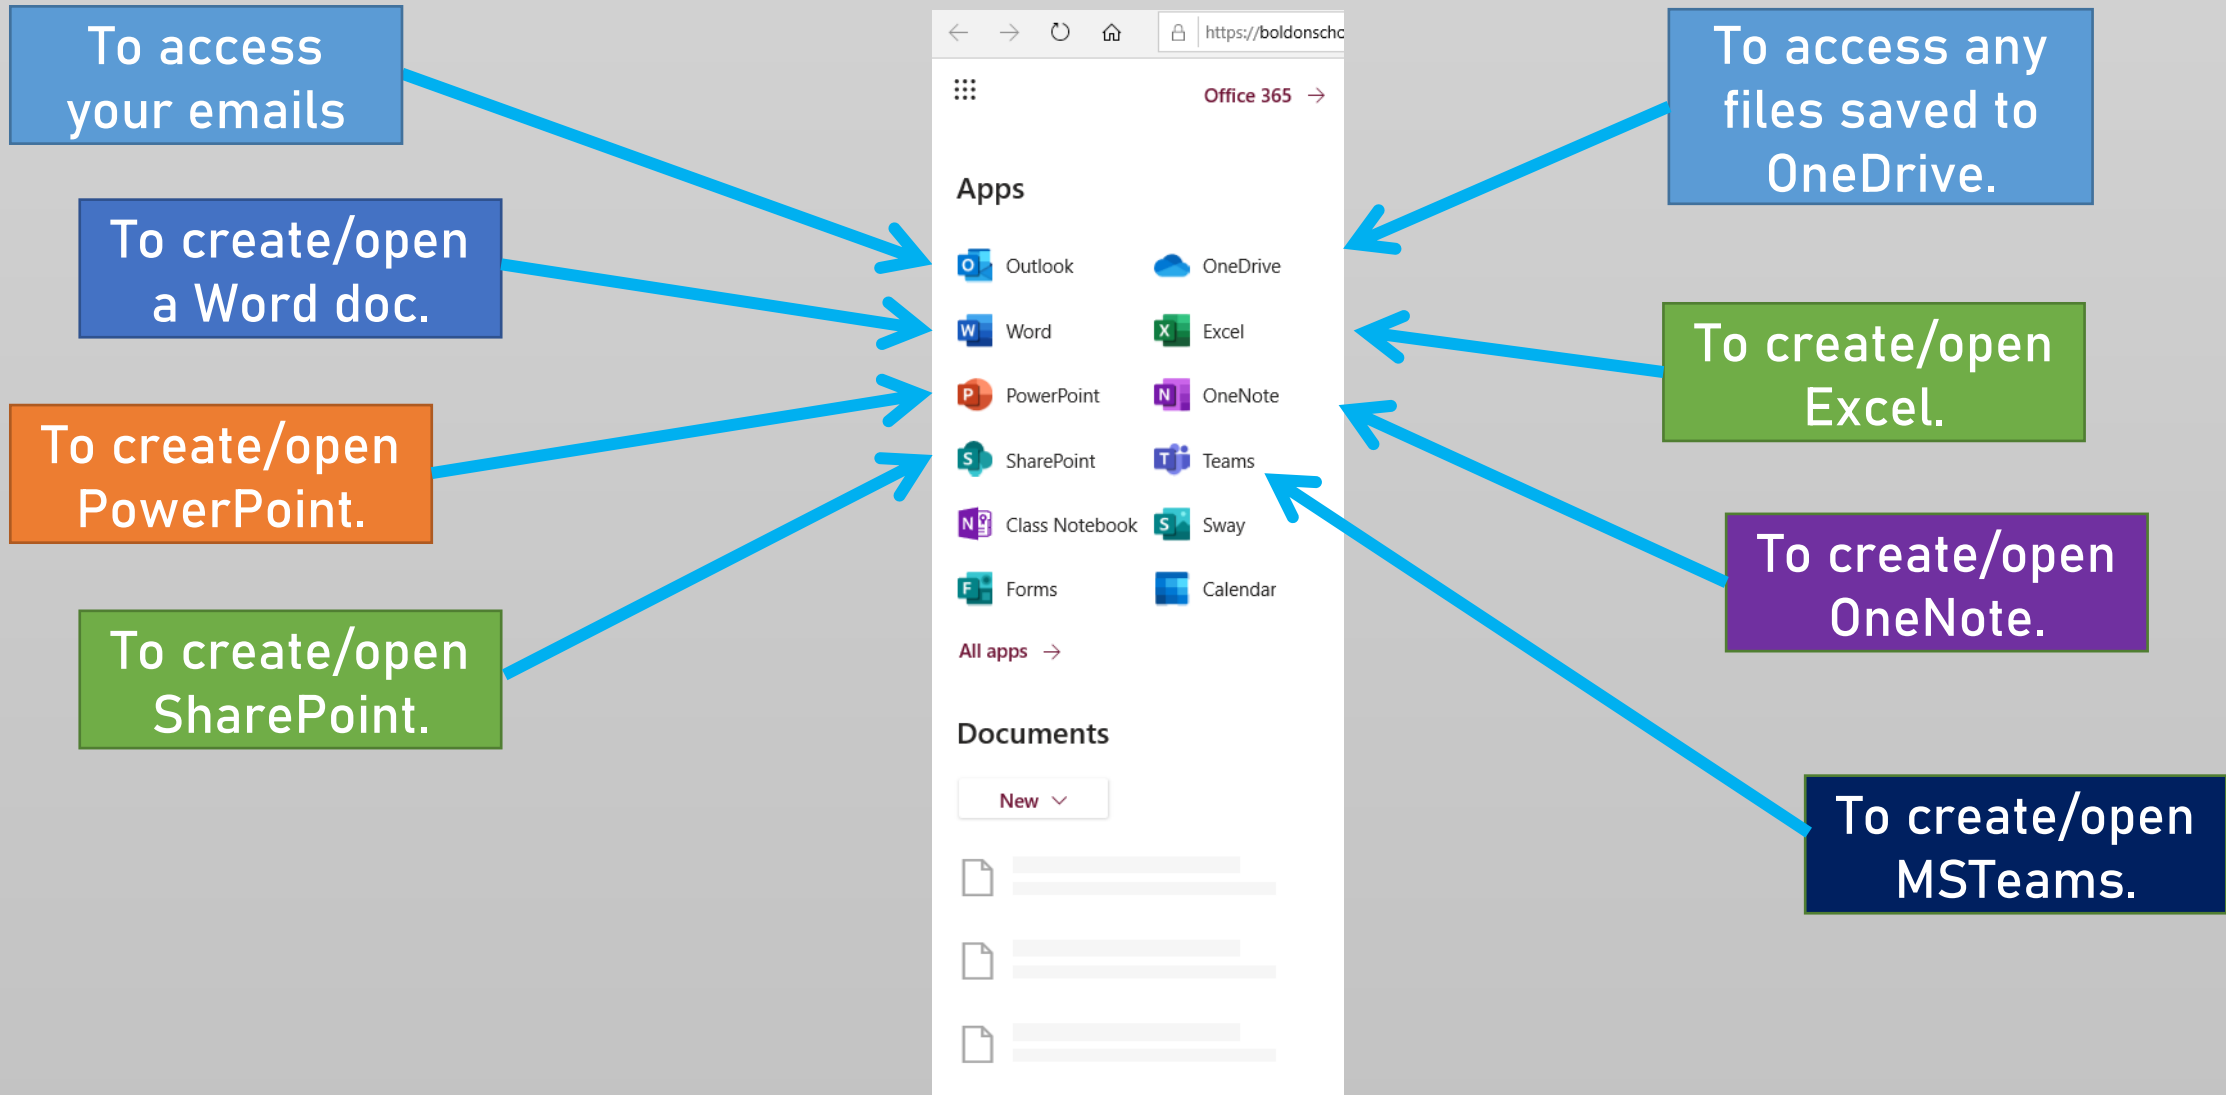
To access your emails

To create/open a Word doc.

To create/open PowerPoint.

To create/open SharePoint.

https://boldonscho

Office 365 →

Apps

Outlook
OneDrive
Word
Excel
PowerPoint
OneNote
SharePoint
Teams
Class Notebook
Sway
Forms
Calendar

All apps →

Documents

New

To access any files saved to OneDrive.

To create/open Excel.

To create/open OneNote.

To create/open MSTeams.